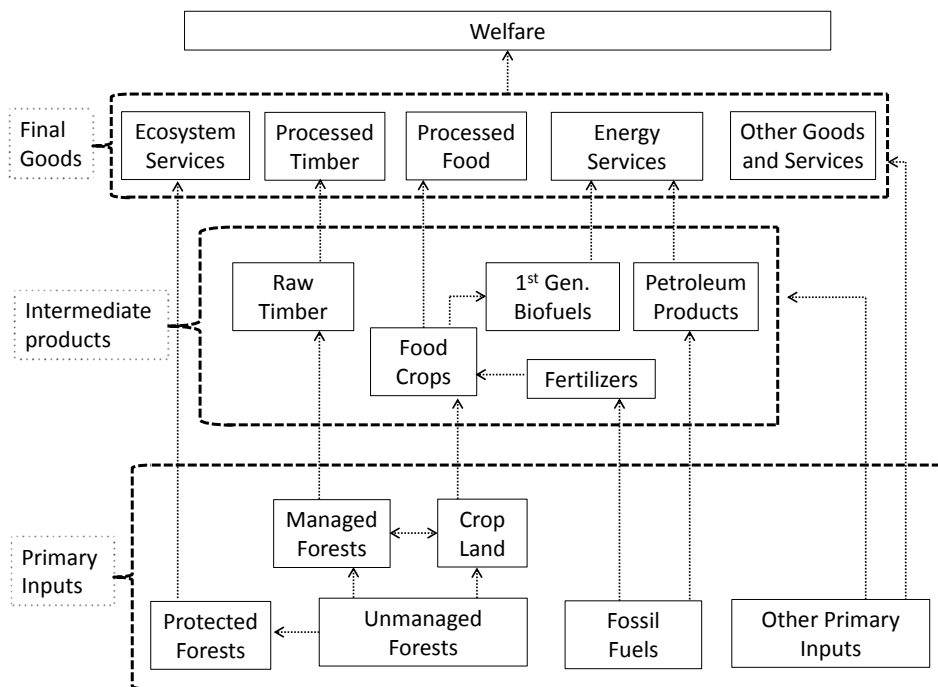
Welfare

Final Goods

Ecosystem Services

Processed Timber

Processed Food

Energy Services

Other Goods and Services

Intermediate products

Raw Timber

1$^{st}$ Gen. Biofuels

Petroleum Products

Food Crops

Fertilizers

Primary Inputs

Managed Forests

Crop Land

Protected Forests

Unmanaged Forests

Fossil Fuels

Other Primary Inputs